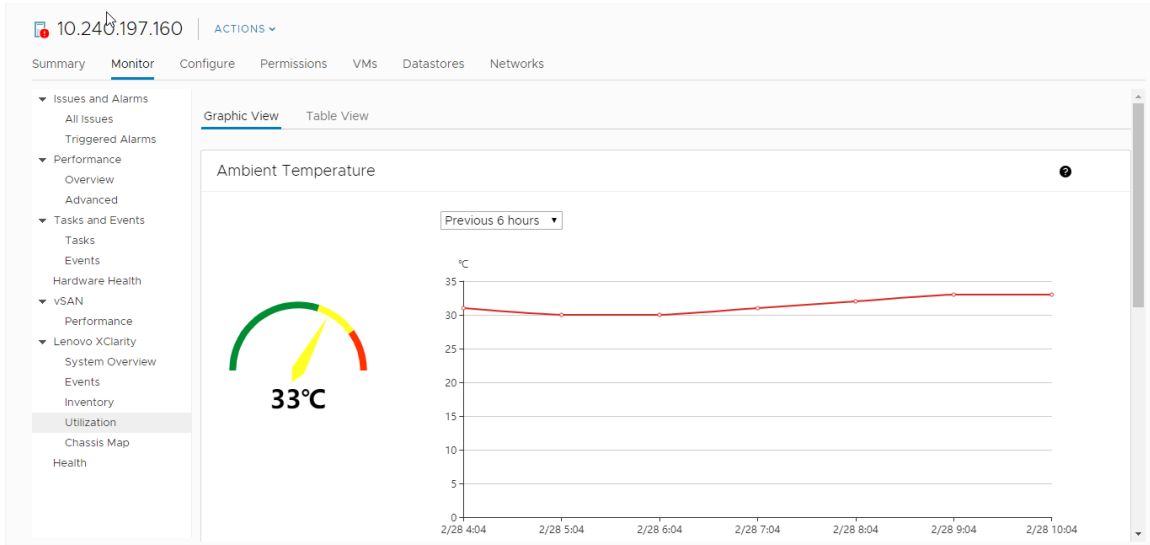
10.240.197.160 ACTIONS

Summary Monitor Configure Permissions VMs Datastores Networks

Issues and Alarms
All Issues
Triggered Alarms
Performance
Overview
Advanced
Tasks and Events
Tasks
Events
Hardware Health
vSAN
Performance
Lenovo XClarity
System Overview
Events
Inventory
Utilization
Chassis Map
Health

Graphic View Table View

Ambient Temperature

Previous 6 hours

33℃

℃
35
30
25
20
15
10
5
0
2/28 4:04 2/28 5:04 2/28 6:04 2/28 7:04 2/28 8:04 2/28 9:04 2/28 10:04